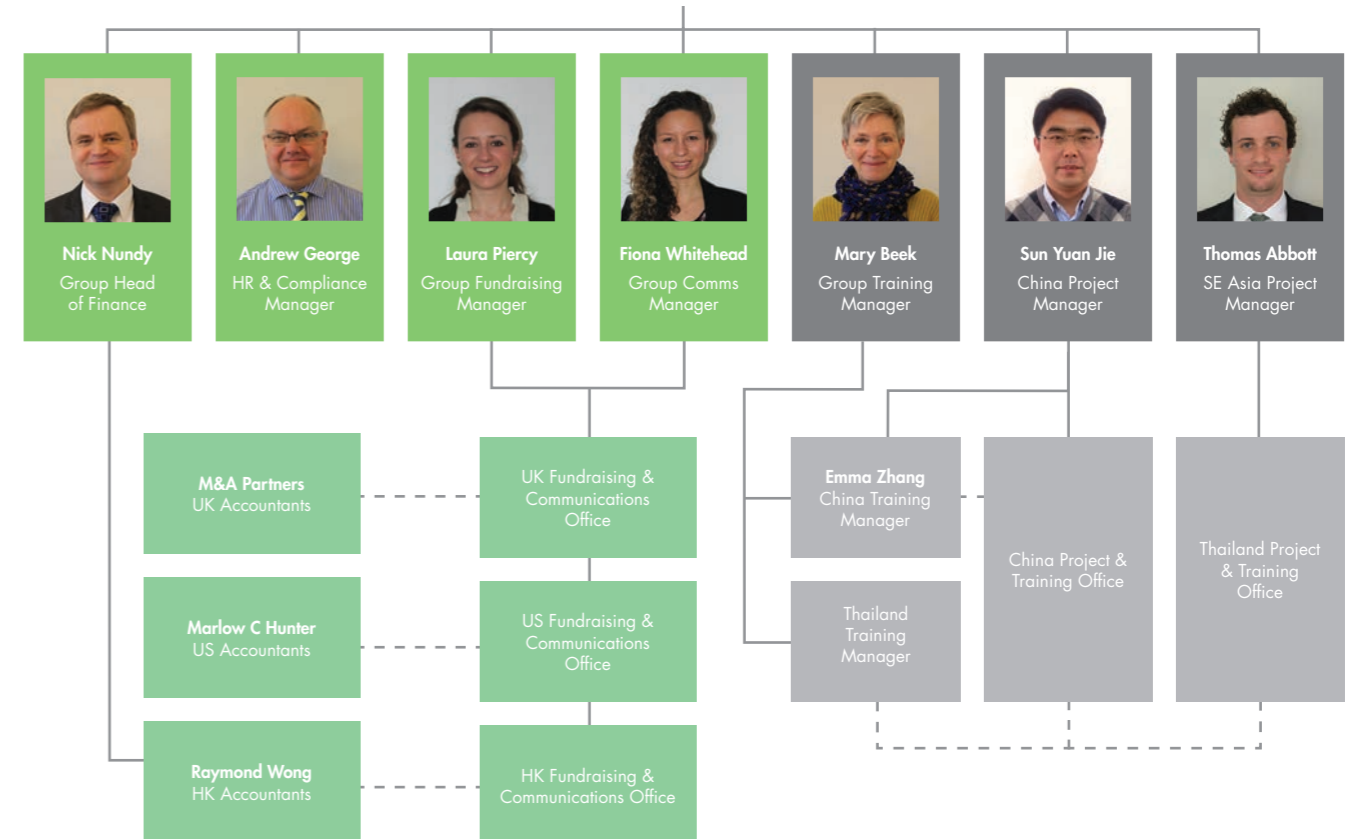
Nick Nundy
Group Head of Finance

Andrew George
HR & Compliance Manager

Laura Piercy
Group Fundraising Manager

Fiona Whitehead
Group Comms Manager

Mary Beek
Group Training Manager

Sun Yuan Jie
China Project Manager

Thomas Abbott
SE Asia Project Manager

M&A Partners
UK Accountants

UK Fundraising & Communications Office

Emma Zhang
China Training Manager

China Project & Training Office

Thailand Project & Training Office

Marlow C Hunter
US Accountants

US Fundraising & Communications Office

Thailand Training Manager

Raymond Wong
HK Accountants

HK Fundraising & Communications Office